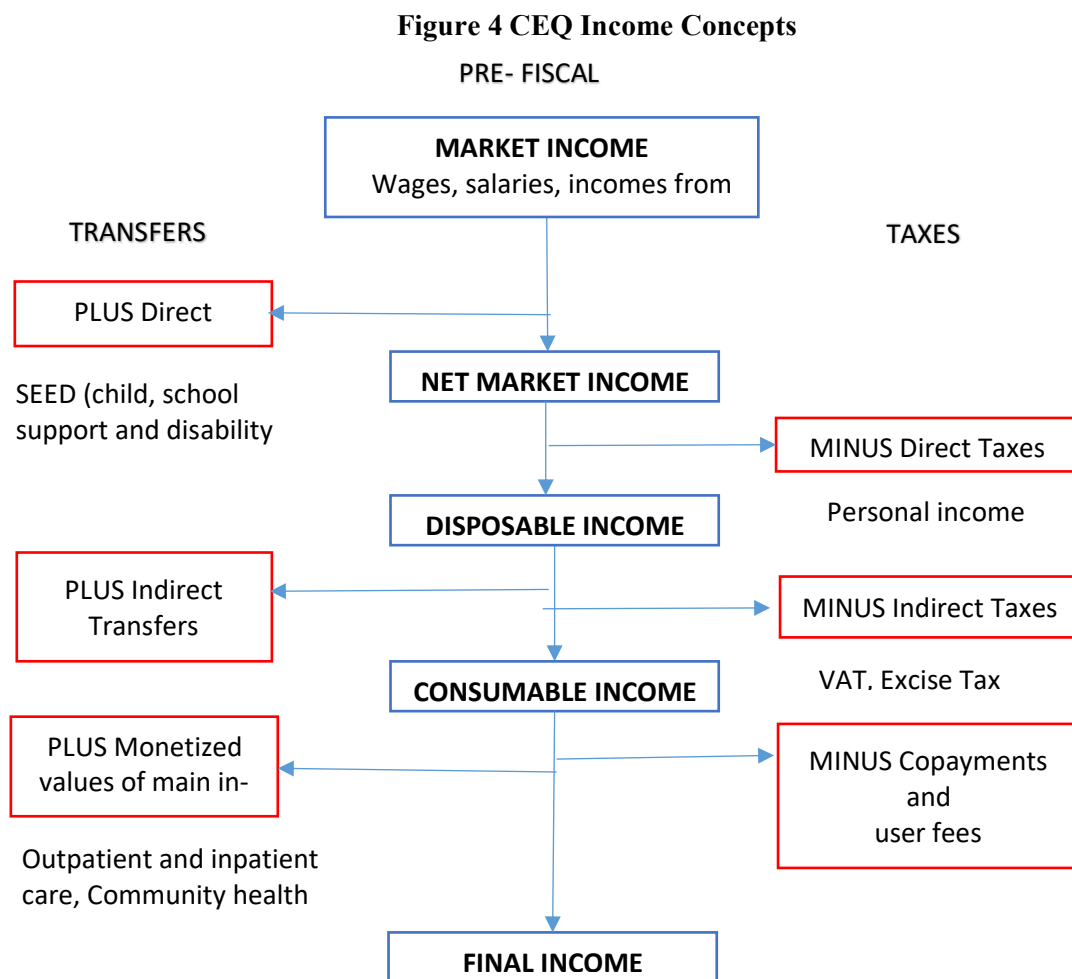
**Figure 4 CEQ Income Concepts**

PRE- FISCAL

MARKET INCOME
Wages, salaries, incomes from

TRANSFERS

TAXES

PLUS Direct

SEED (child, school support and disability

NET MARKET INCOME

MINUS Direct Taxes

Personal income

DISPOSABLE INCOME

PLUS Indirect Transfers

MINUS Indirect Taxes

CONSUMABLE INCOME

VAT, Excise Tax

PLUS Monetized values of main in-

MINUS Copayments and user fees

Outpatient and inpatient care, Community health

FINAL INCOME